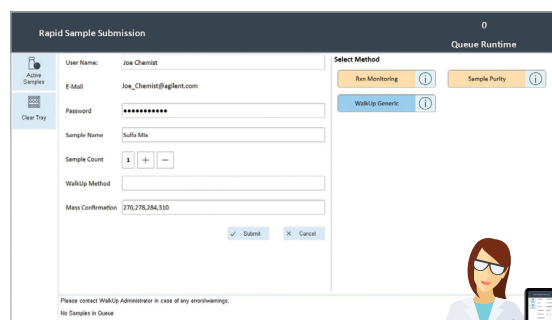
Rapid Sample Submission

0
Queue Runtime

Active Samples

Clear Tray

User Name: Joe Chemist

E-Mail Joe_Chemist@agilent.com

Password ••••••••••••

Sample Name Sulfa Mix

Sample Count 1 + —

WalkUp Method

Mass Confirmation 270,278,284,310

✓ Submit ✕ Cancel

Select Method

Rxn Monitoring ⓘ

Sample Purity ⓘ

WalkUp Generic ⓘ

Please contact WalkUp Administrator in case of any errors/warnings.

No Samples in Queue